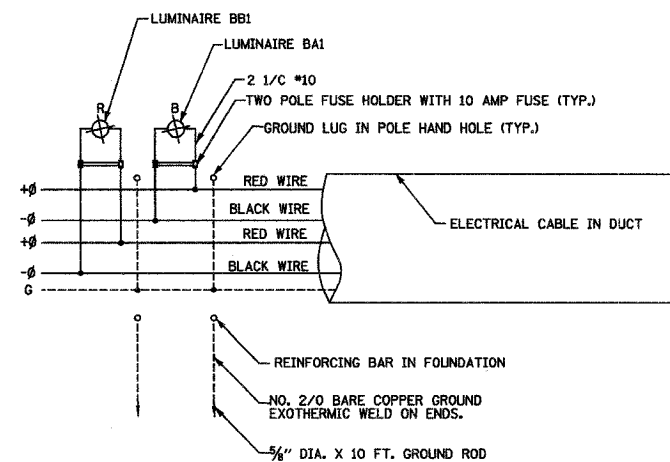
LUMINAIRE BB1
LUMINAIRE BA1
2 1/C #10
TWO POLE FUSE HOLDER WITH 10 AMP FUSE (TYP.)
GROUND LUG IN POLE HAND HOLE (TYP.)
R
B
+Ø
-Ø
+Ø
-Ø
G
RED WIRE
BLACK WIRE
RED WIRE
BLACK WIRE
ELECTRICAL CABLE IN DUCT
REINFORCING BAR IN FOUNDATION
NO. 2/0 BARE COPPER GROUND EXOTHERMIC WELD ON ENDS.
$\frac{5}{8}$" DIA. X 10 FT. GROUND ROD